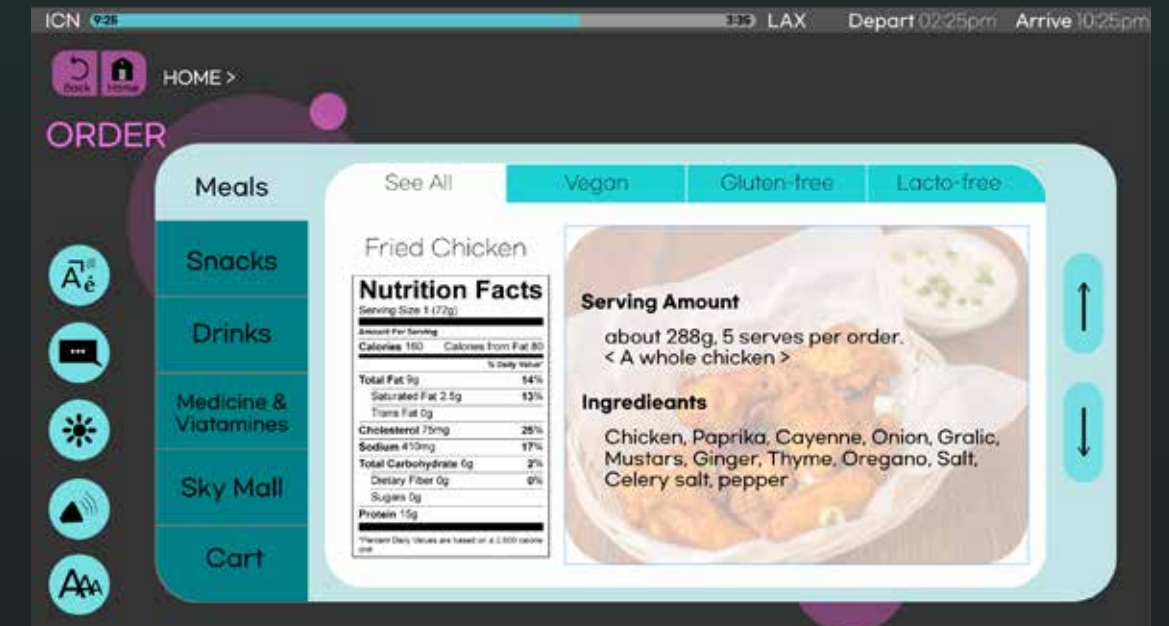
ICN 9:25 3:35 LAX Depart 02:25pm Arrive 10:25pm

Back Home HOME >

ORDER

Meals

Snacks

Drinks

Medicine & Viatamines

Sky Mall

Cart

See All | Vegan | Gluten-free | Lacto-free

Fried Chicken

Nutrition Facts
Serving Size 1 (72g)
Amount Per Serving
Calories 160 Calories from Fat 80
% Daily Value*
Total Fat 9g 14%
Saturated Fat 2.5g 13%
Trans Fat 0g
Cholesterol 75mg 25%
Sodium 410mg 17%
Total Carbohydrate 6g 2%
Dietary Fiber 0g 0%
Sugars 0g
Protein 15g
*Percent Daily Values are based on a 2,000 calorie diet

Serving Amount

about 288g, 5 serves per order.
< A whole chicken >

Ingredieants

Chicken, Paprika, Cayenne, Onion, Gralic, Mustars, Ginger, Thyme, Oregano, Salt, Celery salt, pepper